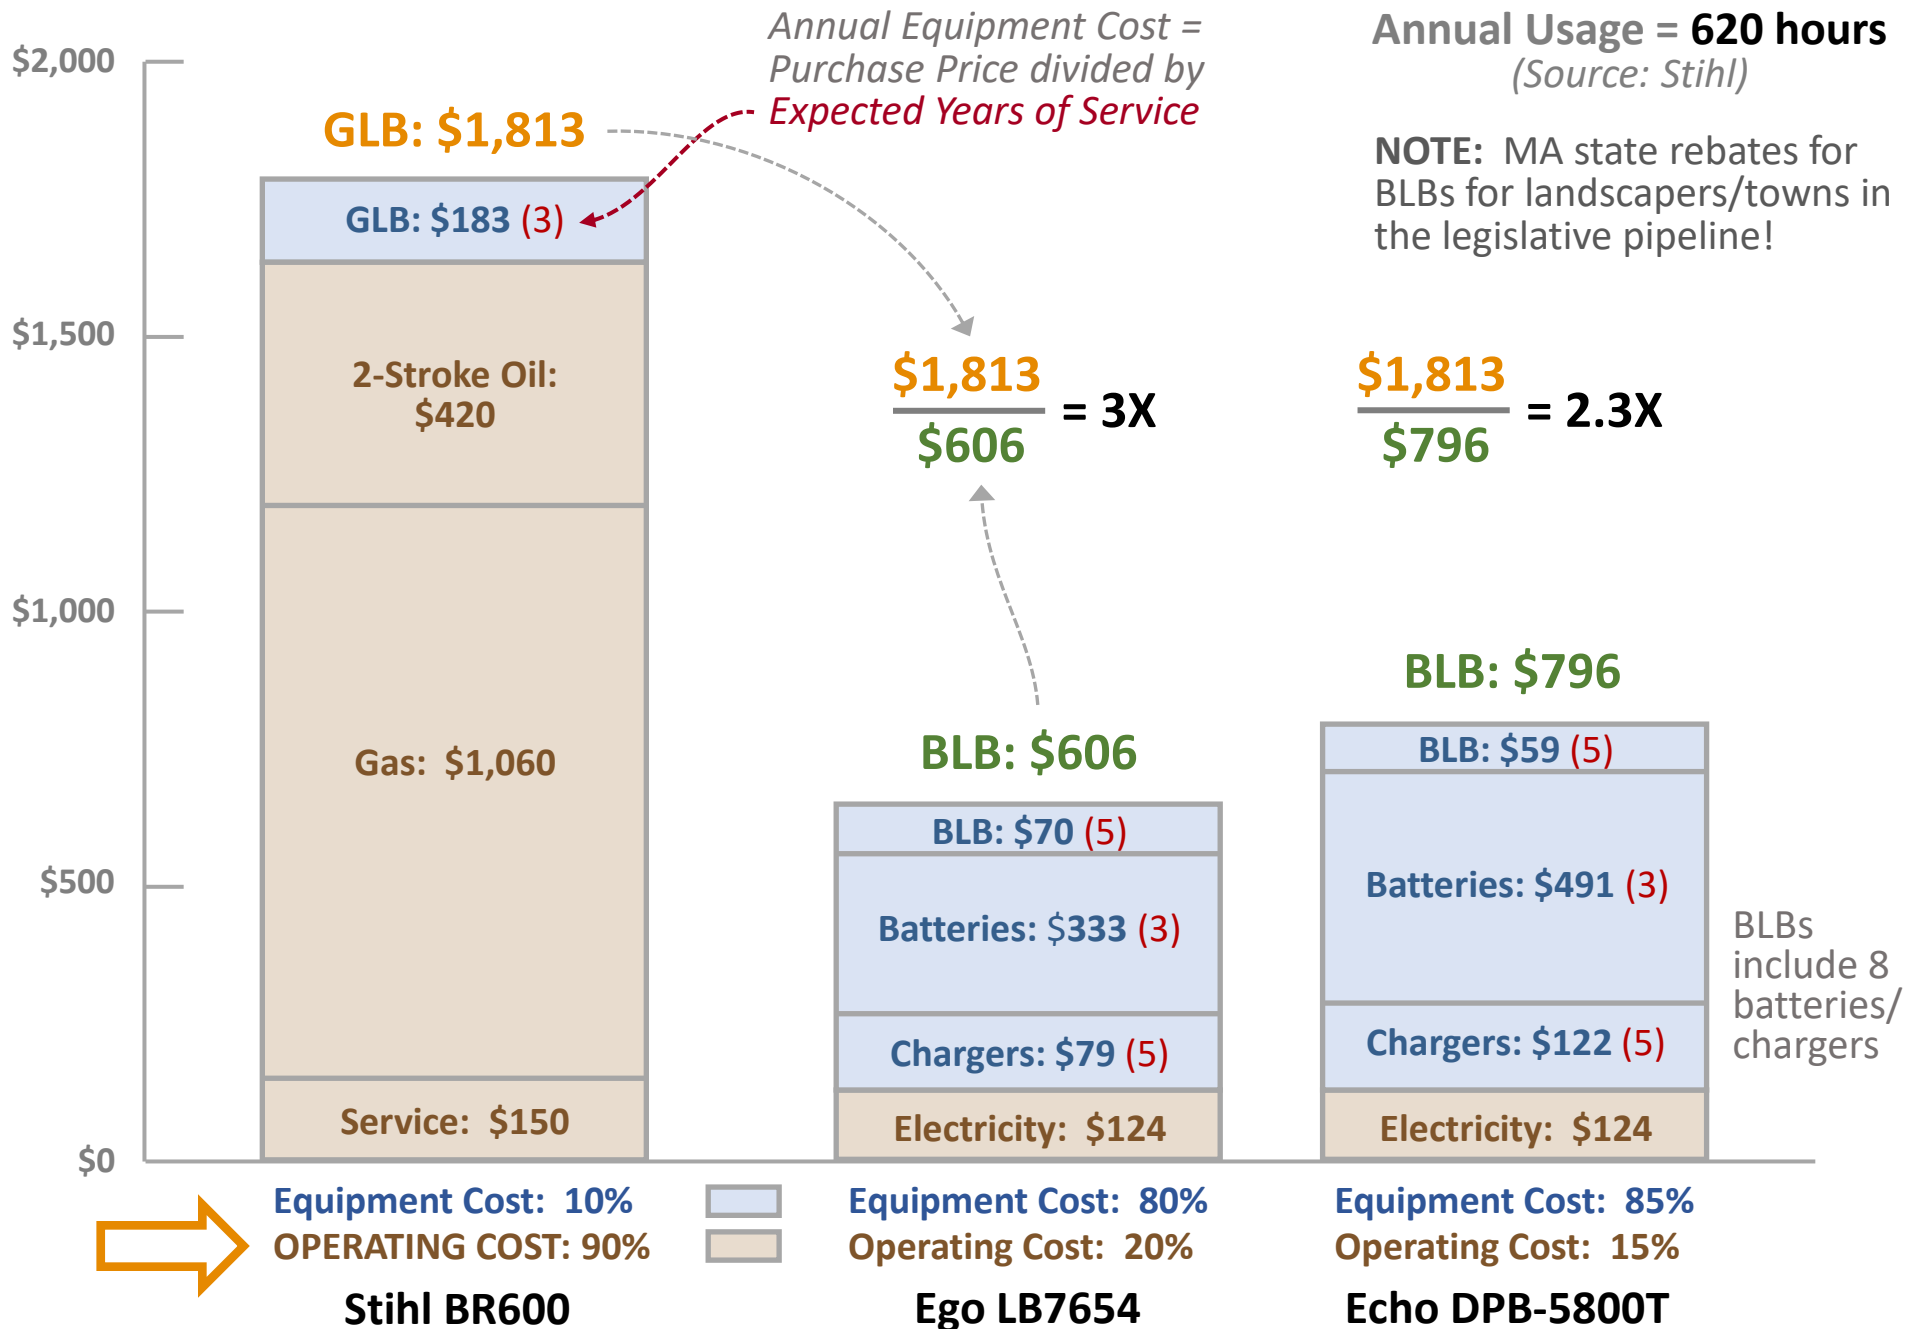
Annual Equipment Cost = Purchase Price divided by Expected Years of Service

Annual Usage = 620 hours
(Source: Stihl)

NOTE: MA state rebates for BLBs for landscapers/towns in the legislative pipeline!

$2,000
$1,500
$1,000
$500
$0

GLB: $1,813

GLB: $183 (3)
2-Stroke Oil: $420
Gas: $1,060
Service: $150

$\frac{\$1,813}{\$606}$ = 3X

$\frac{\$1,813}{\$796}$ = 2.3X

BLB: $606
BLB: $70 (5)
Batteries: $333 (3)
Chargers: $79 (5)
Electricity: $124

BLB: $796
BLB: $59 (5)
Batteries: $491 (3)
Chargers: $122 (5)
Electricity: $124

BLBs include 8 batteries/ chargers

Equipment Cost: 10%
OPERATING COST: 90%
Stihl BR600

Equipment Cost: 80%
Operating Cost: 20%
Ego LB7654

Equipment Cost: 85%
Operating Cost: 15%
Echo DPB-5800T